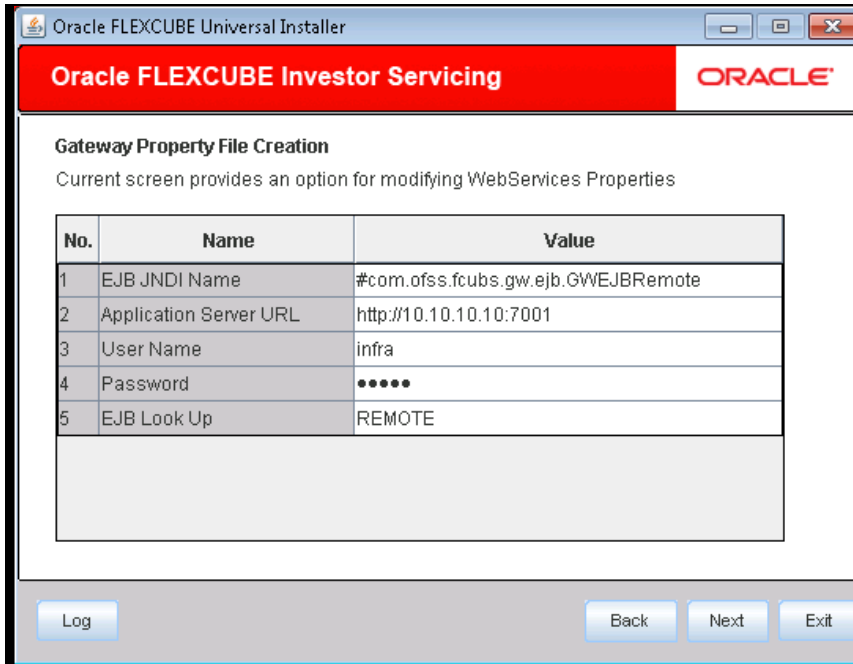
Oracle FLEXCUBE Universal Installer

Oracle FLEXCUBE Investor Servicing

ORACLE

Gateway Property File Creation

Current screen provides an option for modifying WebServices Properties

| No. | Name | Value |
|---|---|---|
| 1 | EJB JNDI Name | #com.ofss.fcubs.gw.ejb.GWEJBRemote |
| 2 | Application Server URL | http://10.10.10.10:7001 |
| 3 | User Name | infra |
| 4 | Password | ●●●●● |
| 5 | EJB Look Up | REMOTE |

Log

Back

Next

Exit